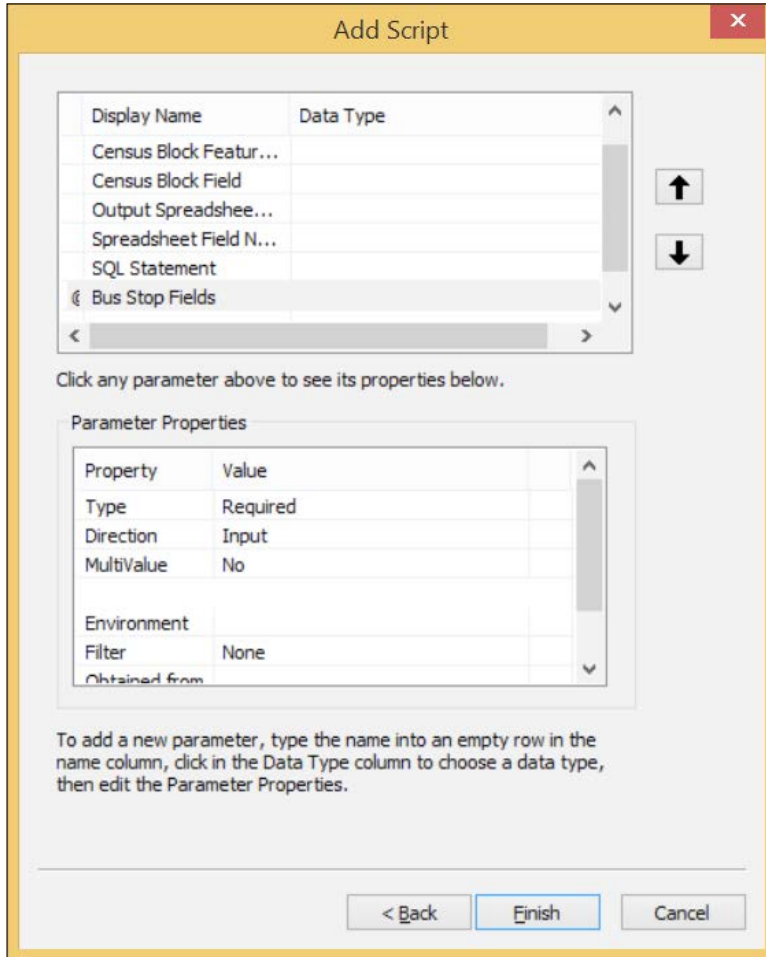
Add Script

| | Display Name | Data Type |
|---|---|---|
| | Census Block Featur... | |
| | Census Block Field | |
| | Output Spreadshee... | |
| | Spreadsheet Field N... | |
| | SQL Statement | |
| @ | Bus Stop Fields | |

Click any parameter above to see its properties below.

Parameter Properties

| Property | Value |
|---|---|
| Type | Required |
| Direction | Input |
| MultiValue | No |
| | |
| Environment | |
| Filter | None |
| Obtained from | |

To add a new parameter, type the name into an empty row in the name column, click in the Data Type column to choose a data type, then edit the Parameter Properties.

< Back
Finish
Cancel